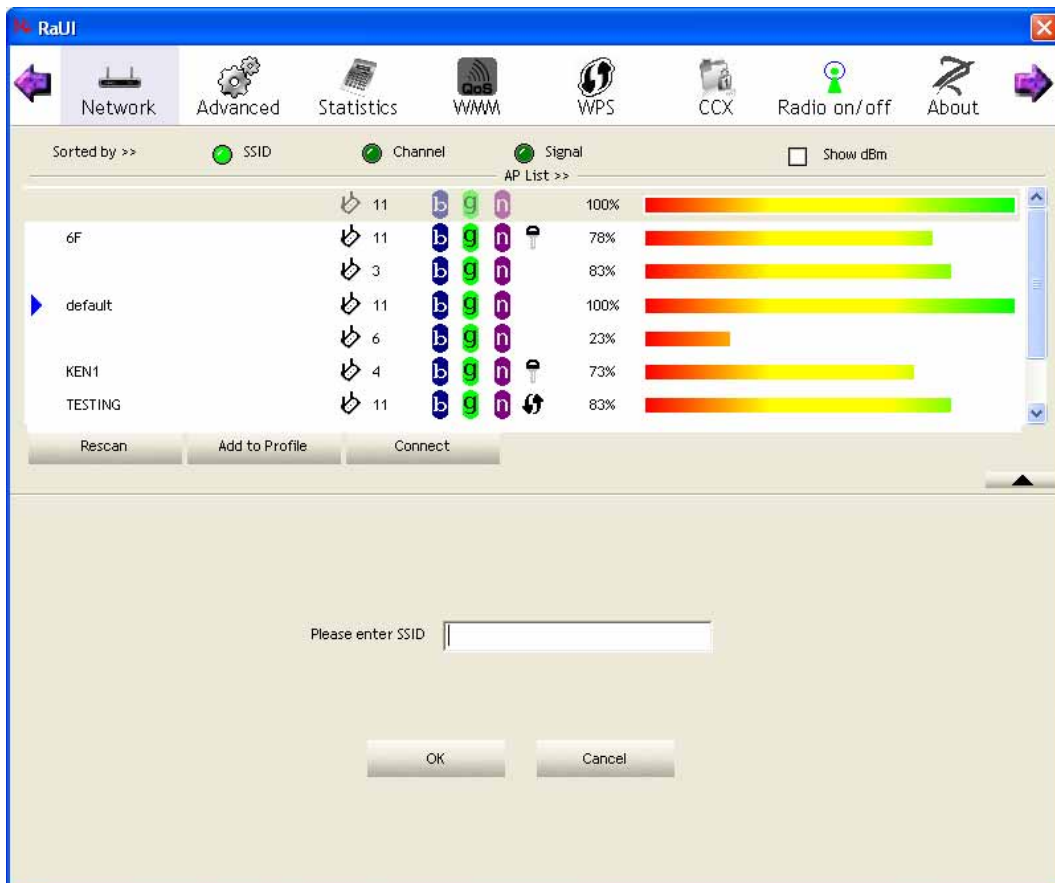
RaUI

Network Advanced Statistics QoS WMM WPS CCX Radio on/off About

Sorted by >> SSID Channel Signal Show dBm

AP List >>

| | | | |
|---|---|---|---|
| | 11 | b g n | 100% |
| 6F | 11 | b g n | 78% |
| | 3 | b g n | 83% |
| default | 11 | b g n | 100% |
| | 6 | b g n | 23% |
| KEN1 | 4 | b g n | 73% |
| TESTING | 11 | b g n | 83% |

Rescan Add to Profile Connect

Please enter SSID

OK Cancel